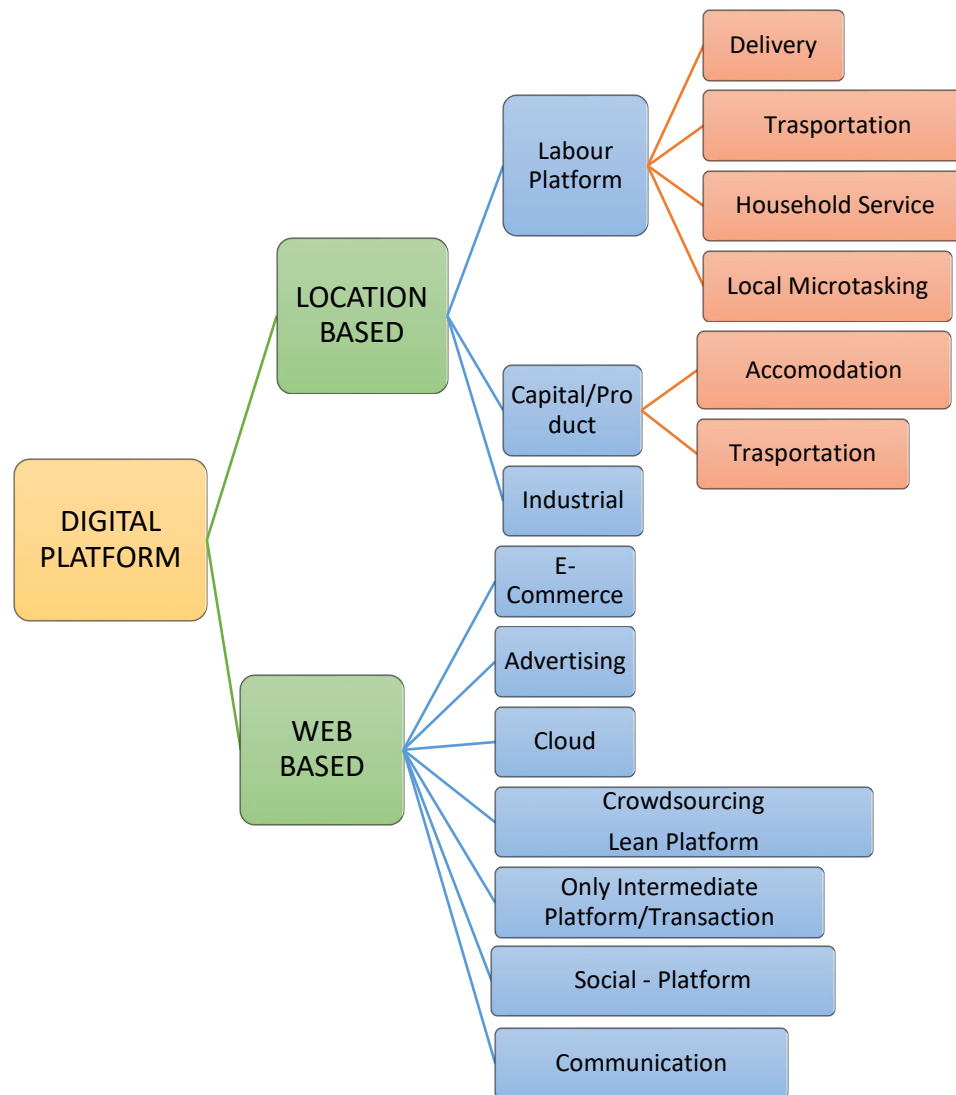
DIGITAL PLATFORM

LOCATION BASED

Labour Platform

Delivery

Trasportation

Household Service

Local Microtasking

Capital/Product

Accomodation

Trasportation

Industrial

WEB BASED

E-Commerce

Advertising

Cloud

Crowdsourcing Lean Platform

Only Intermediate Platform/Transaction

Social - Platform

Communication